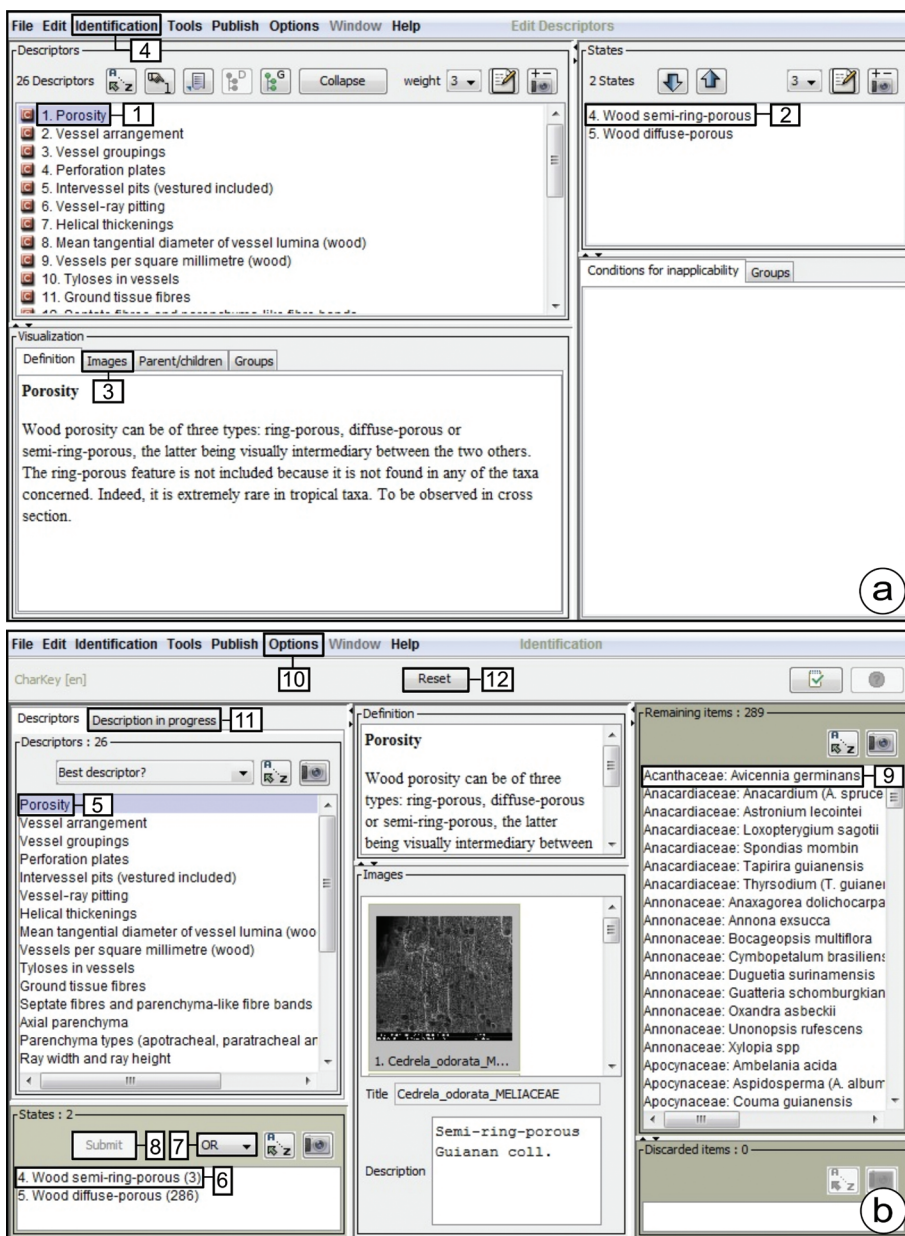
File Edit Identification Tools Publish Options Window Help Edit Descriptors

4

Descriptors

26 Descriptors Collapse weight 3

1. Porosity 1
2. Vessel arrangement
3. Vessel groupings
4. Perforation plates
5. Intervessel pits (vestured included)
6. Vessel-ray pitting
7. Helical thickenings
8. Mean tangential diameter of vessel lumina (wood)
9. Vessels per square millimetre (wood)
10. Tyloses in vessels
11. Ground tissue fibres

States

2 States 3

4. Wood semi-ring-porous 2
5. Wood diffuse-porous

Conditions for inapplicability Groups

Visualization

Definition Images Parent/children Groups

3

Porosity

Wood porosity can be of three types: ring-porous, diffuse-porous or semi-ring-porous, the latter being visually intermediary between the two others. The ring-porous feature is not included because it is not found in any of the taxa concerned. Indeed, it is extremely rare in tropical taxa. To be observed in cross section.

a

File Edit Identification Tools Publish Options Window Help Identification

CharKey [en] 10 Reset 12

Descriptors Description in progress 11

Descriptors : 26

Best descriptor?

Porosity 5
Vessel arrangement
Vessel groupings
Perforation plates
Intervessel pits (vestured included)
Vessel-ray pitting
Helical thickenings
Mean tangential diameter of vessel lumina (woo
Vessels per square millimetre (wood)
Tyloses in vessels
Ground tissue fibres
Septate fibres and parenchyma-like fibre bands
Axial parenchyma
Parenchyma types (apotracheal, paratracheal ar
Ray width and ray height

States : 2

Submit 8 7 OR

4. Wood semi-ring-porous (3) 6
5. Wood diffuse-porous (286)

Definition

Porosity

Wood porosity can be of three types: ring-porous, diffuse-porous or semi-ring-porous, the latter being visually intermediary between

Images

1. Cedrela_odorata_M...

Title Cedrela_odorata_MELIACEAE

Description Semi-ring-porous Guianan coll.

Remaining items : 289

Acanthaceae: Avicennia germinans 9
Anacardiaceae: Anacardium (A. spruce
Anacardiaceae: Astronium lecointei
Anacardiaceae: Loxopterygium sagotii
Anacardiaceae: Spondias mombin
Anacardiaceae: Tapirira guianensis
Anacardiaceae: Thyrsodium (T. guianer
Annonaceae: Anaxagorea dolichocarpa
Annonaceae: Annona exsucca
Annonaceae: Bocageopsis multiflora
Annonaceae: Cymbopetalum brasiliens
Annonaceae: Duguetia surinamensis
Annonaceae: Guatteria schomburgkian
Annonaceae: Oxandra asbeckii
Annonaceae: Unonopsis rufescens
Annonaceae: Xylopia spp
Apocynaceae: Ambelania acida
Apocynaceae: Aspidosperma (A. album
Apocynaceae: Couma guianensis

Discarded items : 0

b